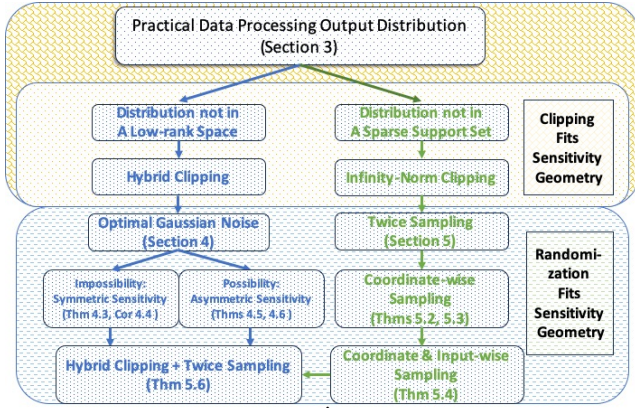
Practical Data Processing Output Distribution (Section 3)

Distribution not in A Low-rank Space

Hybrid Clipping

Distribution not in A Sparse Support Set

Infinity-Norm Clipping

Clipping Fits Sensitivity Geometry

Optimal Gaussian Noise (Section 4)

Twice Sampling (Section 5)

Randomization Fits Sensitivity Geometry

Impossibility: Symmetric Sensitivity (Thm 4.3, Cor 4.4 )

Possibility: Asymmetric Sensitivity (Thms 4.5, 4.6 )

Coordinate-wise Sampling (Thms 5.2, 5.3)

Hybrid Clipping + Twice Sampling (Thm 5.6)

Coordinate & Input-wise Sampling (Thm 5.4)